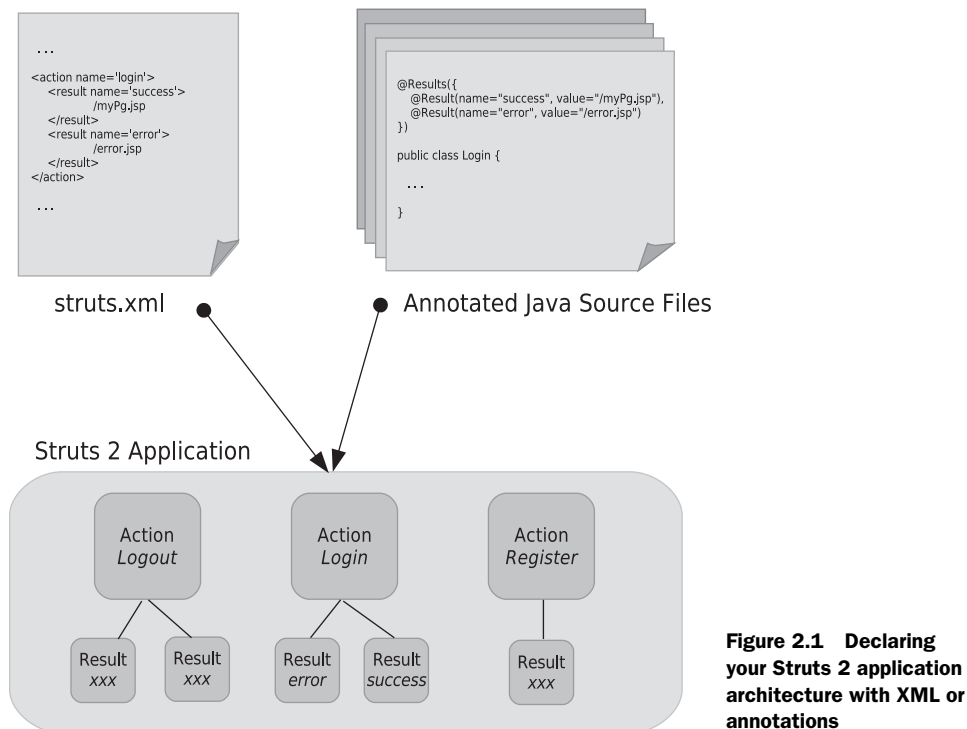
...

<action name='login'>
<result name='success'>
/myPg.jsp
</result>
<result name='error'>
/error.jsp
</result>
</action>

...

@Results({
@Result(name="success", value="/myPg.jsp"),
@Result(name="error", value="/error.jsp")
})

public class Login {

...

}

struts.xml

Annotated Java Source Files

Struts 2 Application

Action
Logout

Action
Login

Action
Register

Result
xxx

Result
xxx

Result
error

Result
success

Result
xxx

Figure 2.1 Declaring your Struts 2 application architecture with XML or annotations